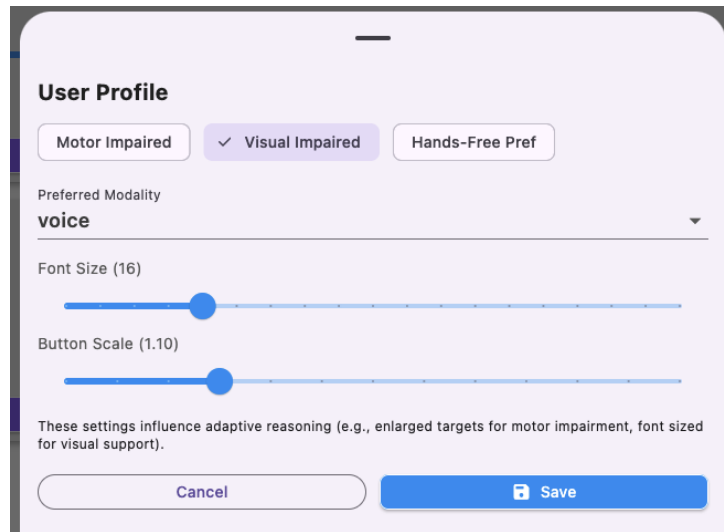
User Profile

Motor Impaired

✓ Visual Impaired

Hands-Free Pref

Preferred Modality

voice

Font Size (16)

Button Scale (1.10)

These settings influence adaptive reasoning (e.g., enlarged targets for motor impairment, font sized for visual support).

Cancel

Save